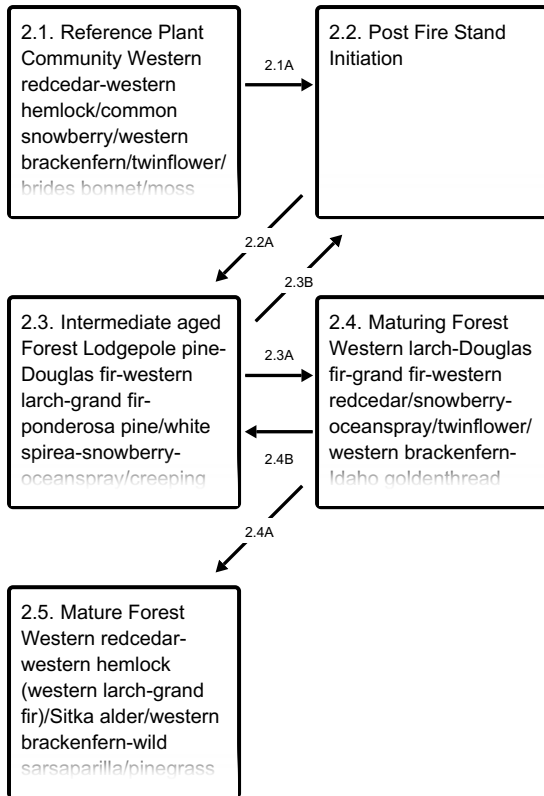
2.1. Reference Plant Community Western redcedar-western hemlock/common snowberry/western brackenfern/twinflower/ brides bonnet/moss

2.1A

2.2. Post Fire Stand Initiation

2.2A

2.3B

2.3. Intermediate aged Forest Lodgepole pine-Douglas fir-western larch-grand fir-ponderosa pine/white spirea-snowberry-oceanspray/creeping

2.3A

2.4B

2.4. Maturing Forest Western larch-Douglas fir-grand fir-western redcedar/snowberry-oceanspray/twinflower/ western brackenfern-Idaho goldenthread

2.4A

2.5. Mature Forest Western redcedar-western hemlock (western larch-grand fir)/Sitka alder/western brackenfern-wild sarsaparilla/pinegrass